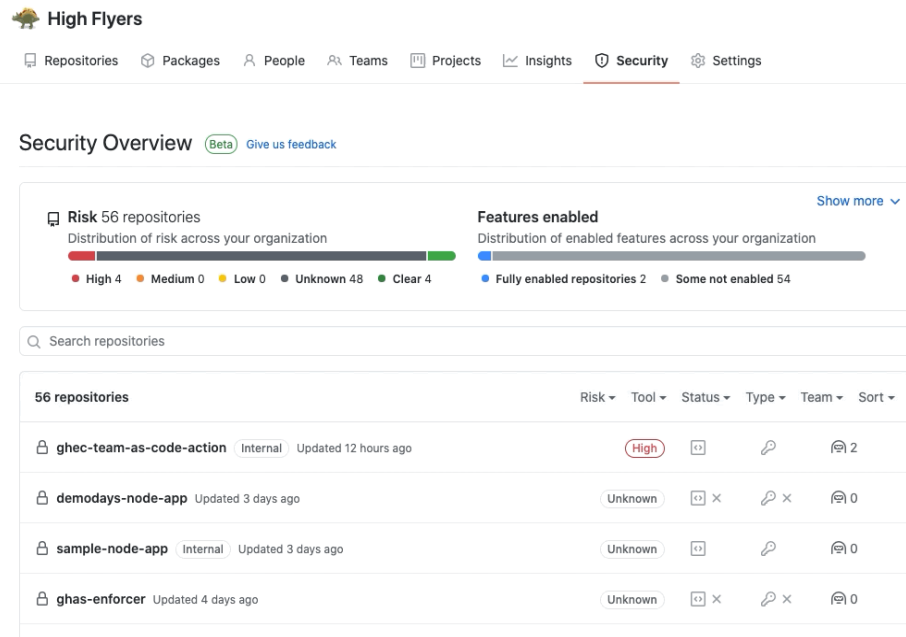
High Flyers

Repositories Packages People Teams Projects Insights Security Settings

Security Overview Beta Give us feedback

Show more

Risk 56 repositories
Distribution of risk across your organization
High 4 Medium 0 Low 0 Unknown 48 Clear 4

Features enabled
Distribution of enabled features across your organization
Fully enabled repositories 2 Some not enabled 54

Search repositories

56 repositories Risk Tool Status Type Team Sort

ghec-team-as-code-action Internal Updated 12 hours ago High 2

demodays-node-app Updated 3 days ago Unknown × × 0

sample-node-app Internal Updated 3 days ago Unknown 0

ghas-enforcer Updated 4 days ago Unknown × 0